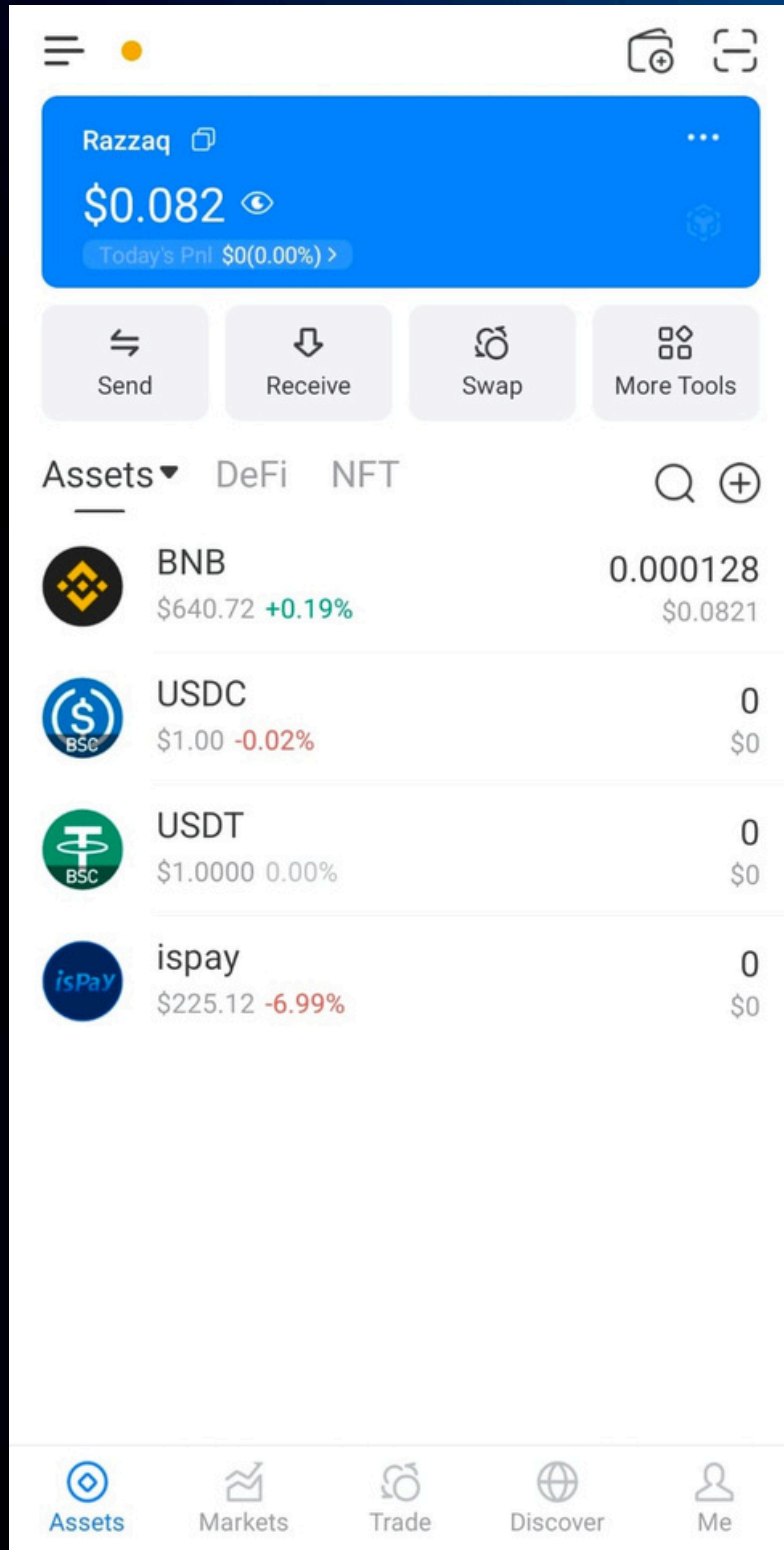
Razzaq

$0.082

Today's Pnl $0(0.00%) >

Send
Receive
Swap
More Tools

Assets DeFi NFT

BNB
$640.72 +0.19%
0.000128
$0.0821

USDC
BSC
$1.00 -0.02%
0
$0

USDT
BSC
$1.0000 0.00%
0
$0

ispay
isPay
$225.12 -6.99%
0
$0

Assets
Markets
Trade
Discover
Me